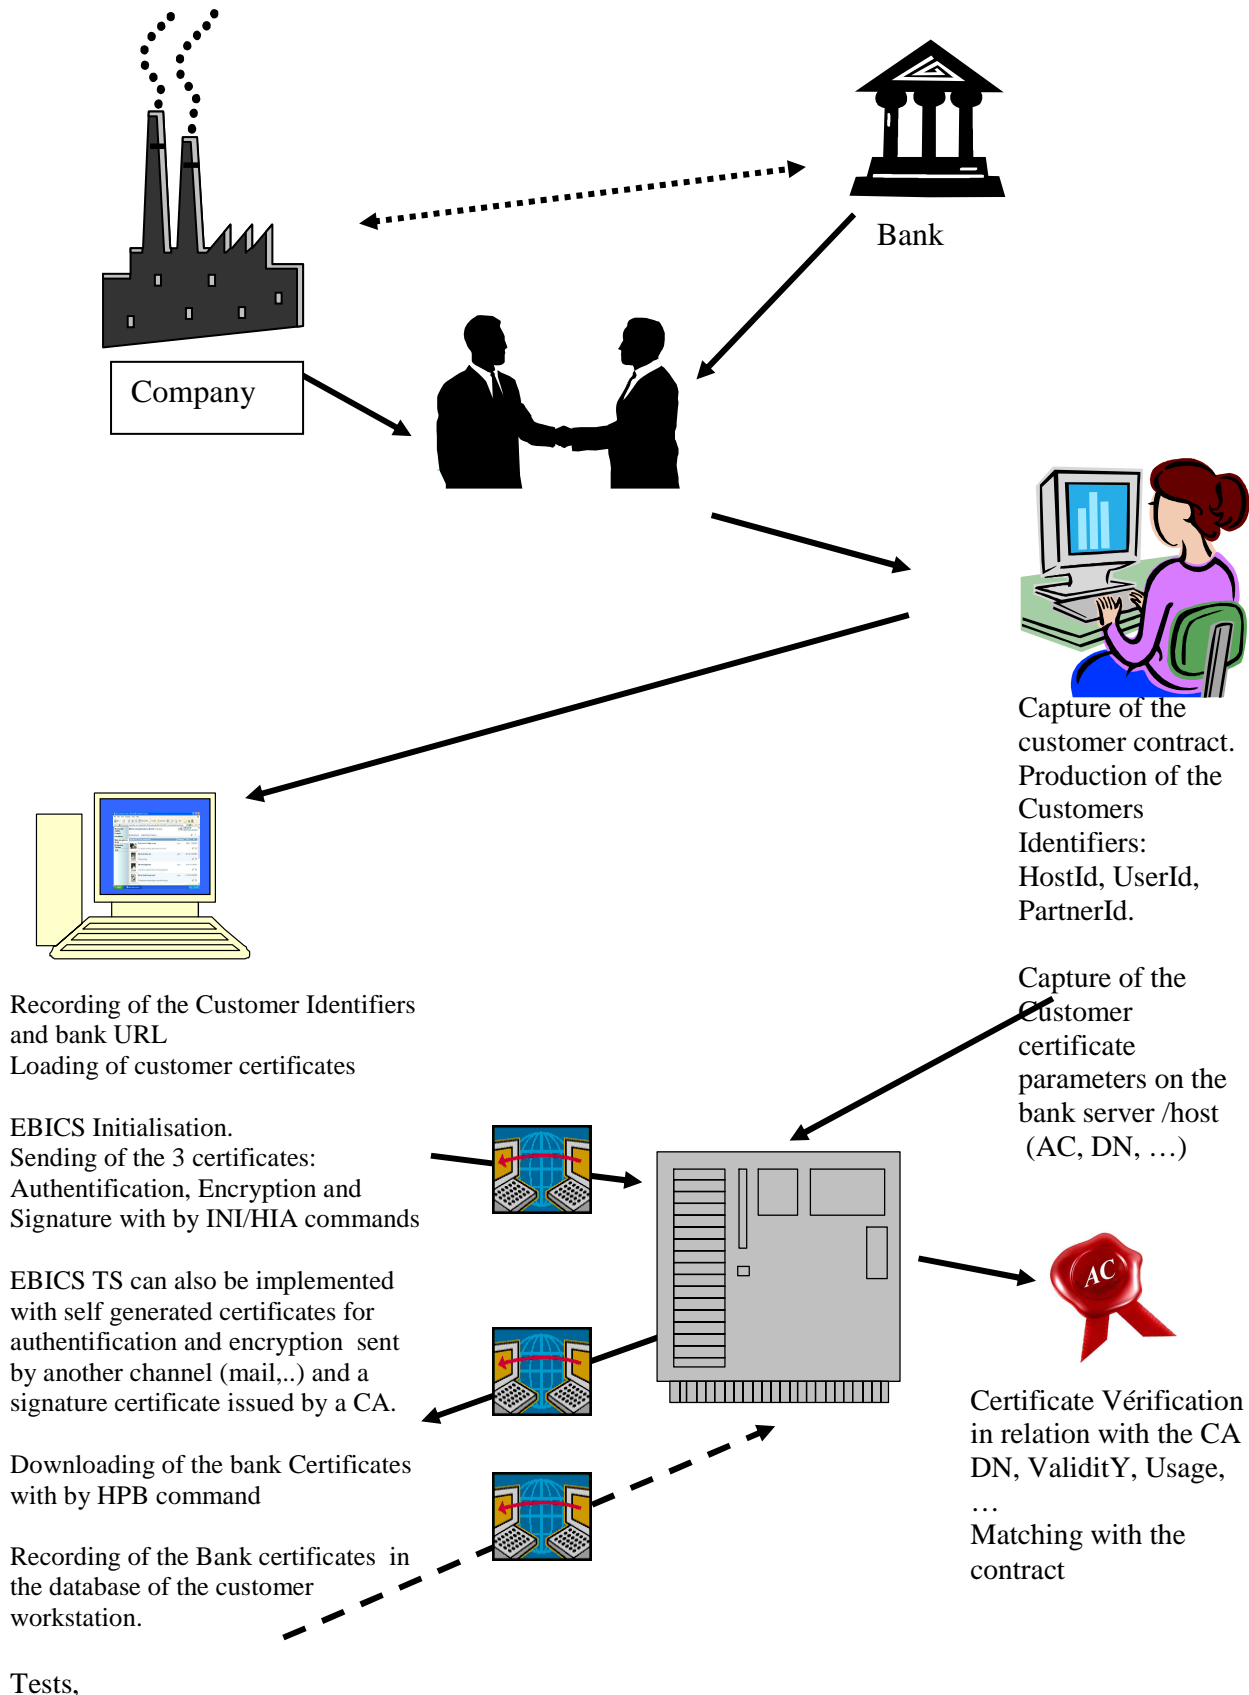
Bank

Company

Capture of the customer contract. Production of the Customers Identifiers: HostId, UserId, PartnerId.

Capture of the Customer certificate parameters on the bank server /host (AC, DN, …)

Recording of the Customer Identifiers and bank URL
Loading of customer certificates

EBICS Initialisation.
Sending of the 3 certificates: Authentification, Encryption and Signature with by INI/HIA commands

EBICS TS can also be implemented with self generated certificates for authentification and encryption sent by another channel (mail,..) and a signature certificate issued by a CA.

Downloading of the bank Certificates with by HPB command

Recording of the Bank certificates in the database of the customer workstation.

Tests,

AC

Certificate Vérification in relation with the CA DN, ValiditY, Usage, …
Matching with the contract